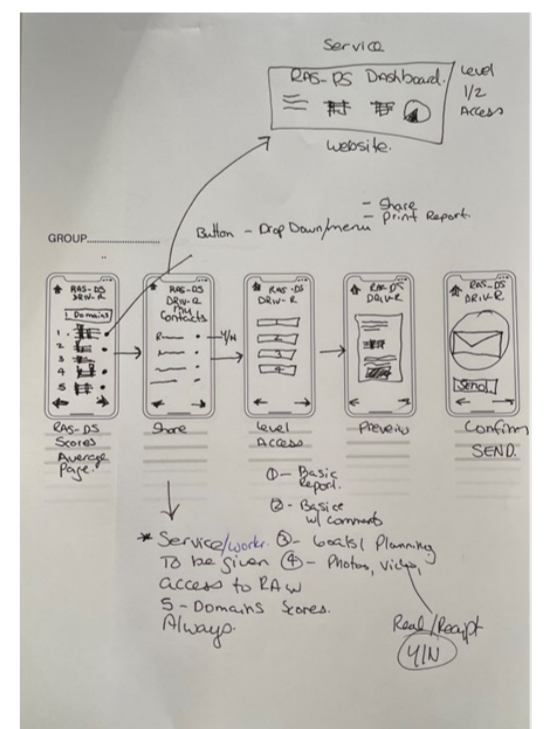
Service

RAS-DS Dashboard.

Level 1/2 Access

Website.

- Share
- Print Report.

Button - Drop Down/menu

GROUP..................

RAS-DS DRIV-R
Domains
1.
2.
3.
4.
5.

RAS-DS DRIV-R
My Contacts
Y/N

RAS-DS DRIV-R
1
2
3
4

RAS-DS DRIV-R

RAS-DS DRIV-R
Send

RAS-DS Scores Average Page.

Share

Level Access

Preview

Confirm SEND.

① - Basic Report.
② - Basic w/ comments
③ - Goals/ Planning
④ - Photos, Videos,

* Service/worker. To be given access to RAW 5-Domains Scores. Always.

Read/Receipt
Y/N